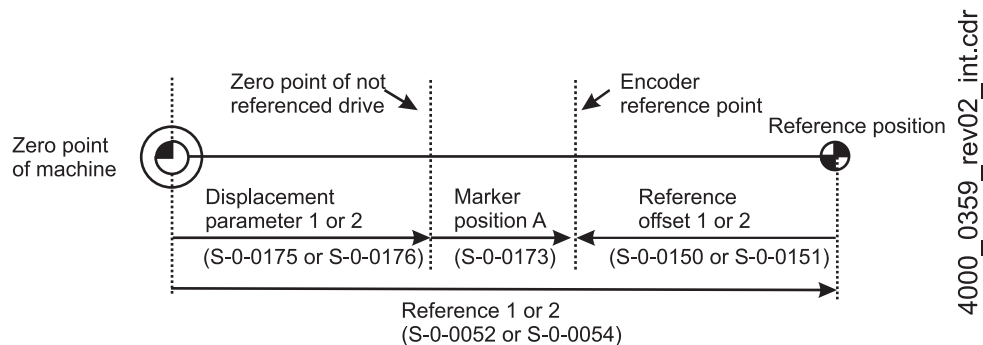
Zero point of not referenced drive

Encoder reference point

Zero point of machine

Reference position

Displacement parameter 1 or 2
(S-0-0175 or S-0-0176)

Marker position A
(S-0-0173)

Reference offset 1 or 2
(S-0-0150 or S-0-0151)

Reference 1 or 2
(S-0-0052 or S-0-0054)

4000_0359_rev02_int.cdr